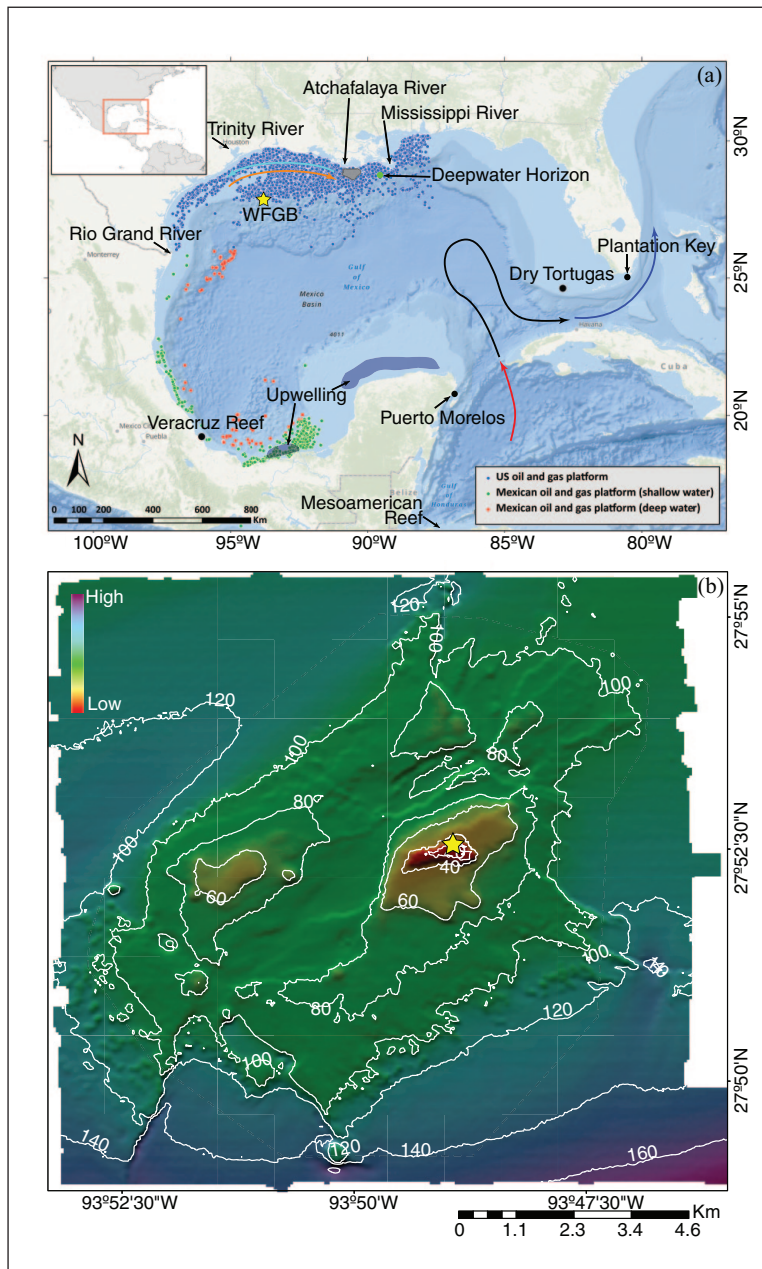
(a)

Atchafalaya River
Mississippi River
Trinity River
Houston
Deepwater Horizon
WFGB
Rio Grand River
Monterrey
Plantation Key
Gulf of Mexico
Mexico Basin
Dry Tortugas
Havana
Cuba
Upwelling
Puerto Morelos
Veracruz Reef
Mexico City
Puebla
Belize
Gulf of Honduras
N
0 100 200 400 600 800 Km
US oil and gas platform
Mexican oil and gas platform (shallow water)
Mexican oil and gas platform (deep water)
Mesoamerican Reef

30ºN
25ºN
20ºN
100ºW
95ºW
90ºW
85ºW
80ºW

(b)

High
Low
120
100
120
100
80
100
80
60
40
60
100
80
120
100
140
120
140
160

27º55'N
27º52'30"N
27º50'N
93º52'30"W
93º50'W
93º47'30"W
0 1.1 2.3 3.4 4.6 Km